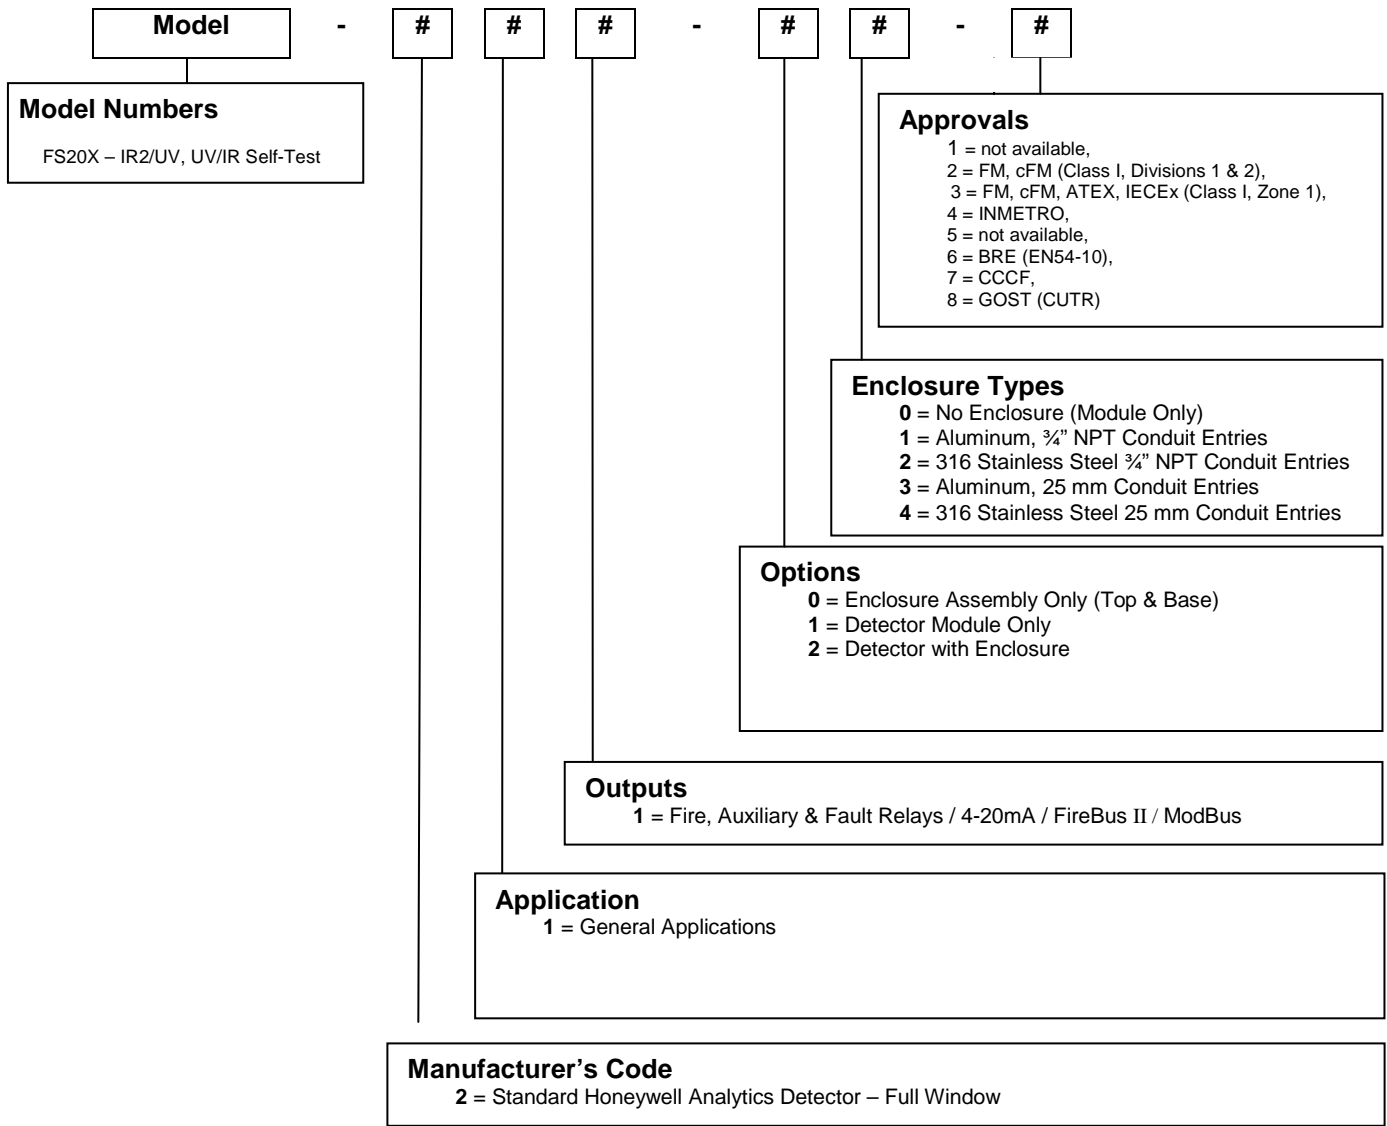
Model - # # # - # # - #

Model Numbers
FS20X – IR2/UV, UV/IR Self-Test

Approvals
1 = not available,
2 = FM, cFM (Class I, Divisions 1 & 2),
3 = FM, cFM, ATEX, IECEx (Class I, Zone 1),
4 = INMETRO,
5 = not available,
6 = BRE (EN54-10),
7 = CCCF,
8 = GOST (CUTR)

Enclosure Types
0 = No Enclosure (Module Only)
1 = Aluminum, ¾" NPT Conduit Entries
2 = 316 Stainless Steel ¾" NPT Conduit Entries
3 = Aluminum, 25 mm Conduit Entries
4 = 316 Stainless Steel 25 mm Conduit Entries

Options
0 = Enclosure Assembly Only (Top & Base)
1 = Detector Module Only
2 = Detector with Enclosure

Outputs
1 = Fire, Auxiliary & Fault Relays / 4-20mA / FireBus II / ModBus

Application
1 = General Applications

Manufacturer's Code
2 = Standard Honeywell Analytics Detector – Full Window